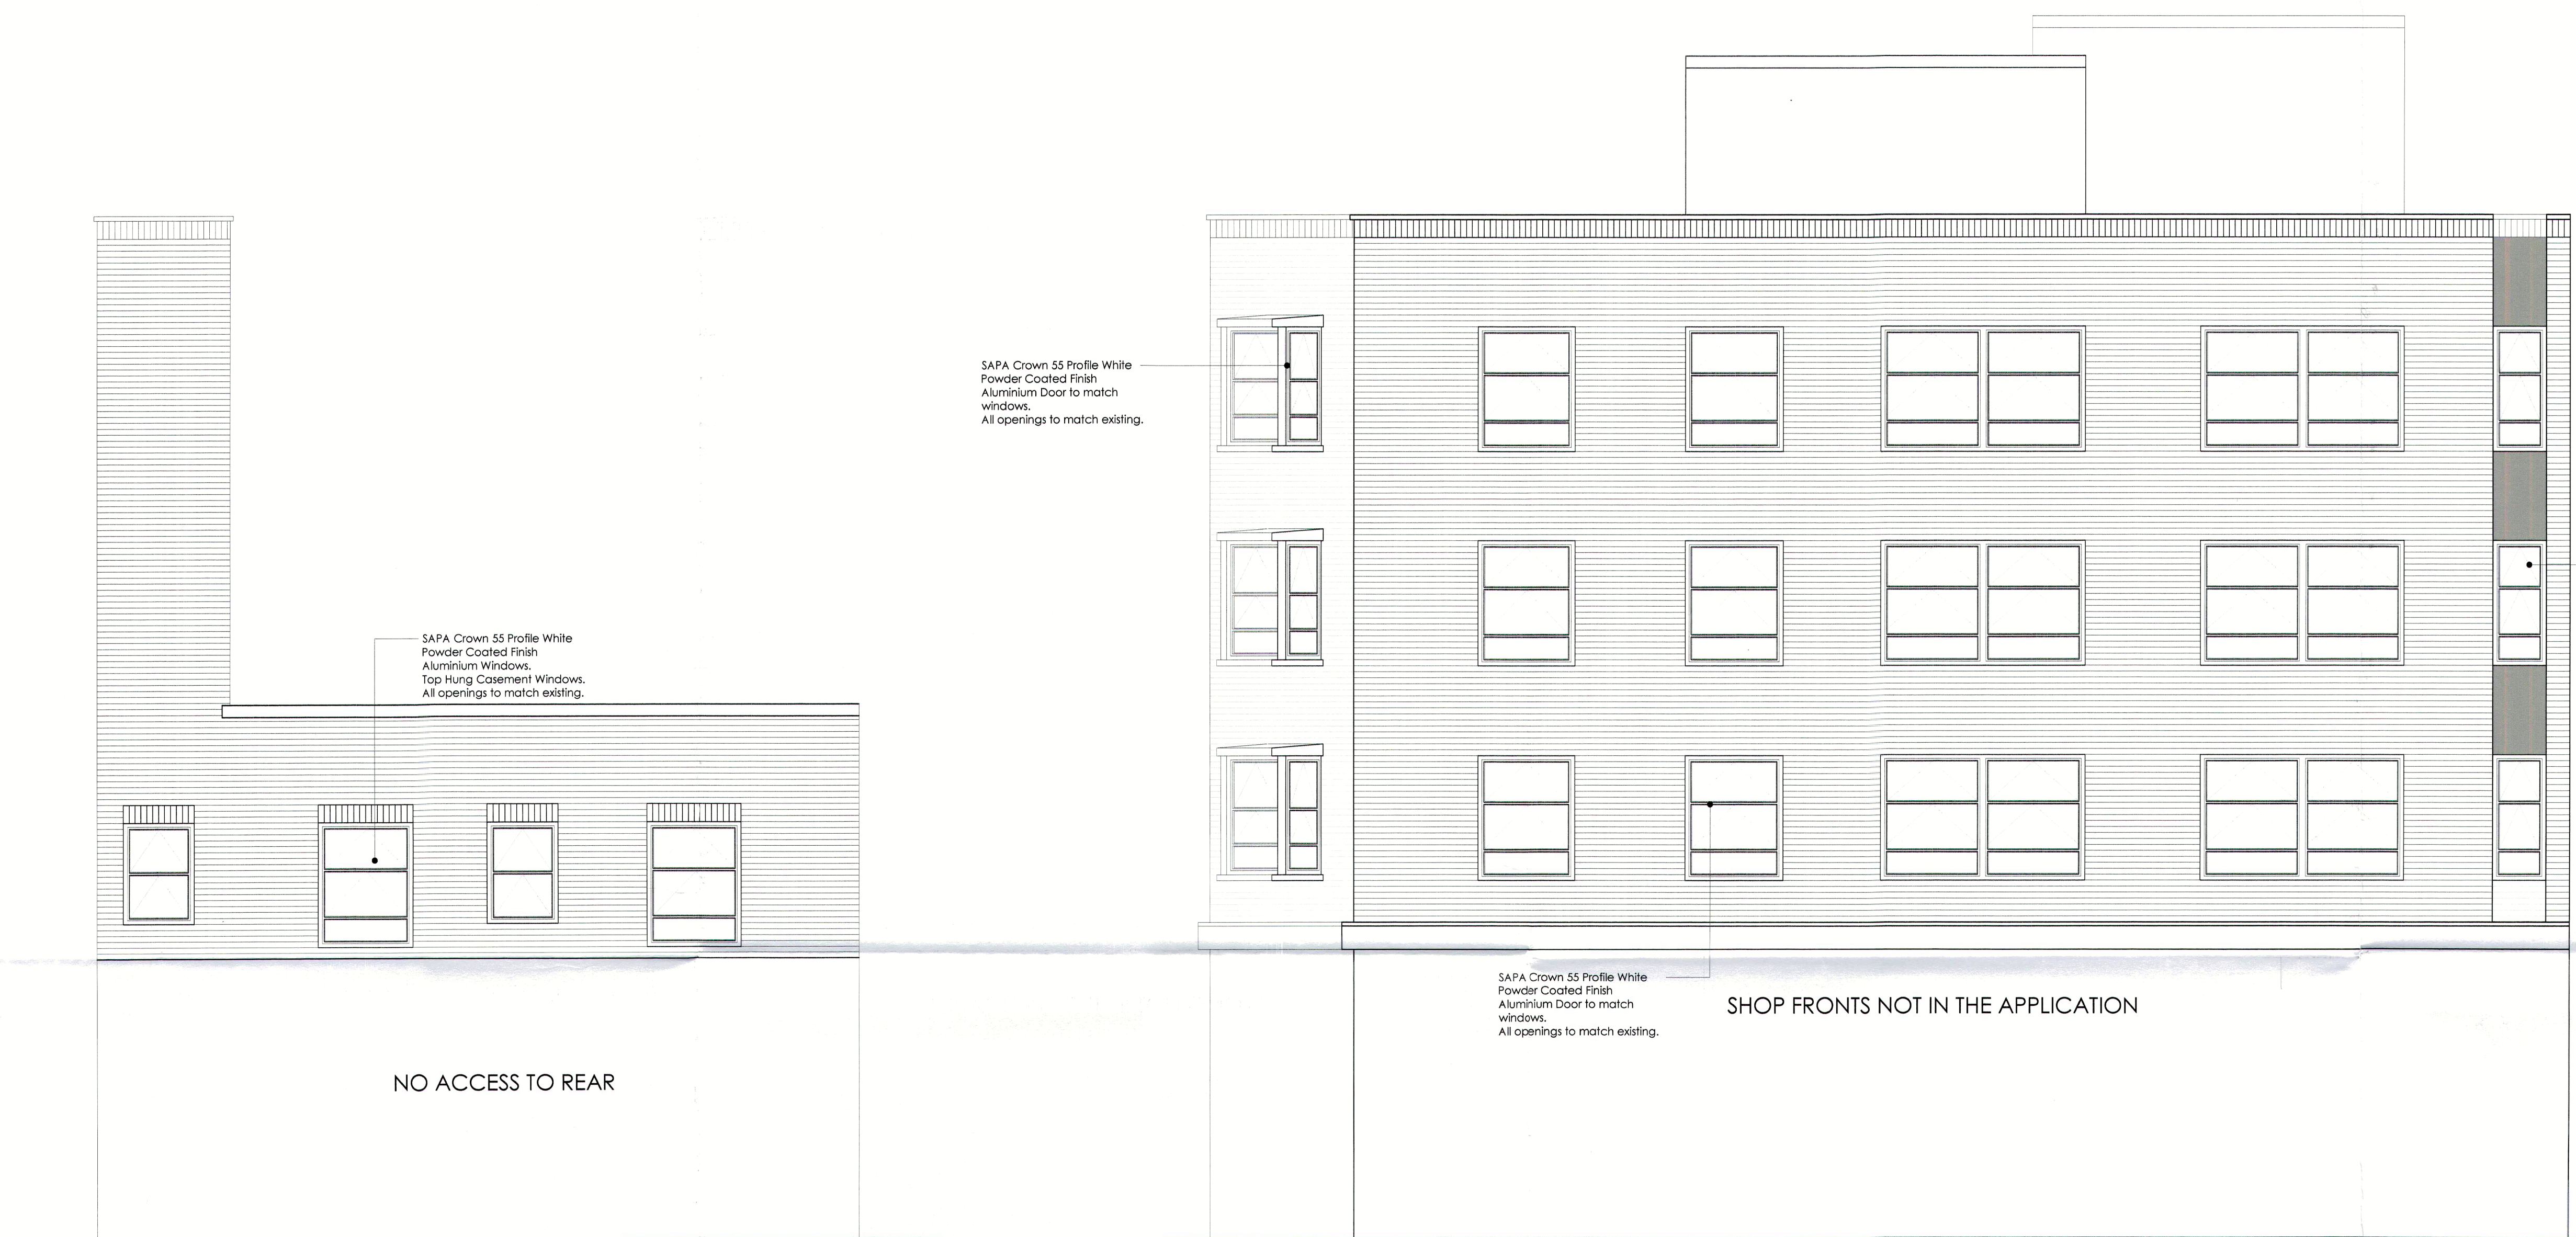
SAPA Crown 55 Profile White Powder Coated Finish Aluminium Door to match windows.
All openings to match existing.

SAPA Crown 55 Profile White Powder Coated Finish Aluminium Windows.
Top Hung Casement Windows.
All openings to match existing.

SAPA Crown 55 Profile White Powder Coated Finish Aluminium Door to match windows.
All openings to match existing.

SHOP FRONTS NOT IN THE APPLICATION

NO ACCESS TO REAR